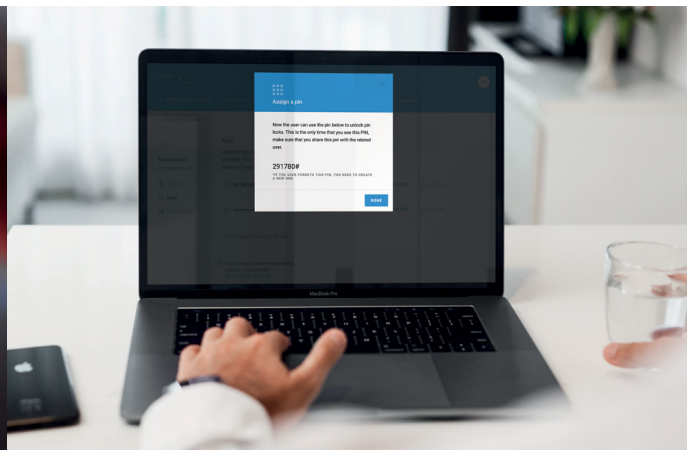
Assign a pin

Now the user can use the pin below to unlock pin locks. This is the only time that you see this PIN, make sure that you share this pin with the related user.

291780#

*IF THE USER FORGETS THIS PIN, YOU NEED TO CREATE A NEW ONE

DONE

MacBook Pro